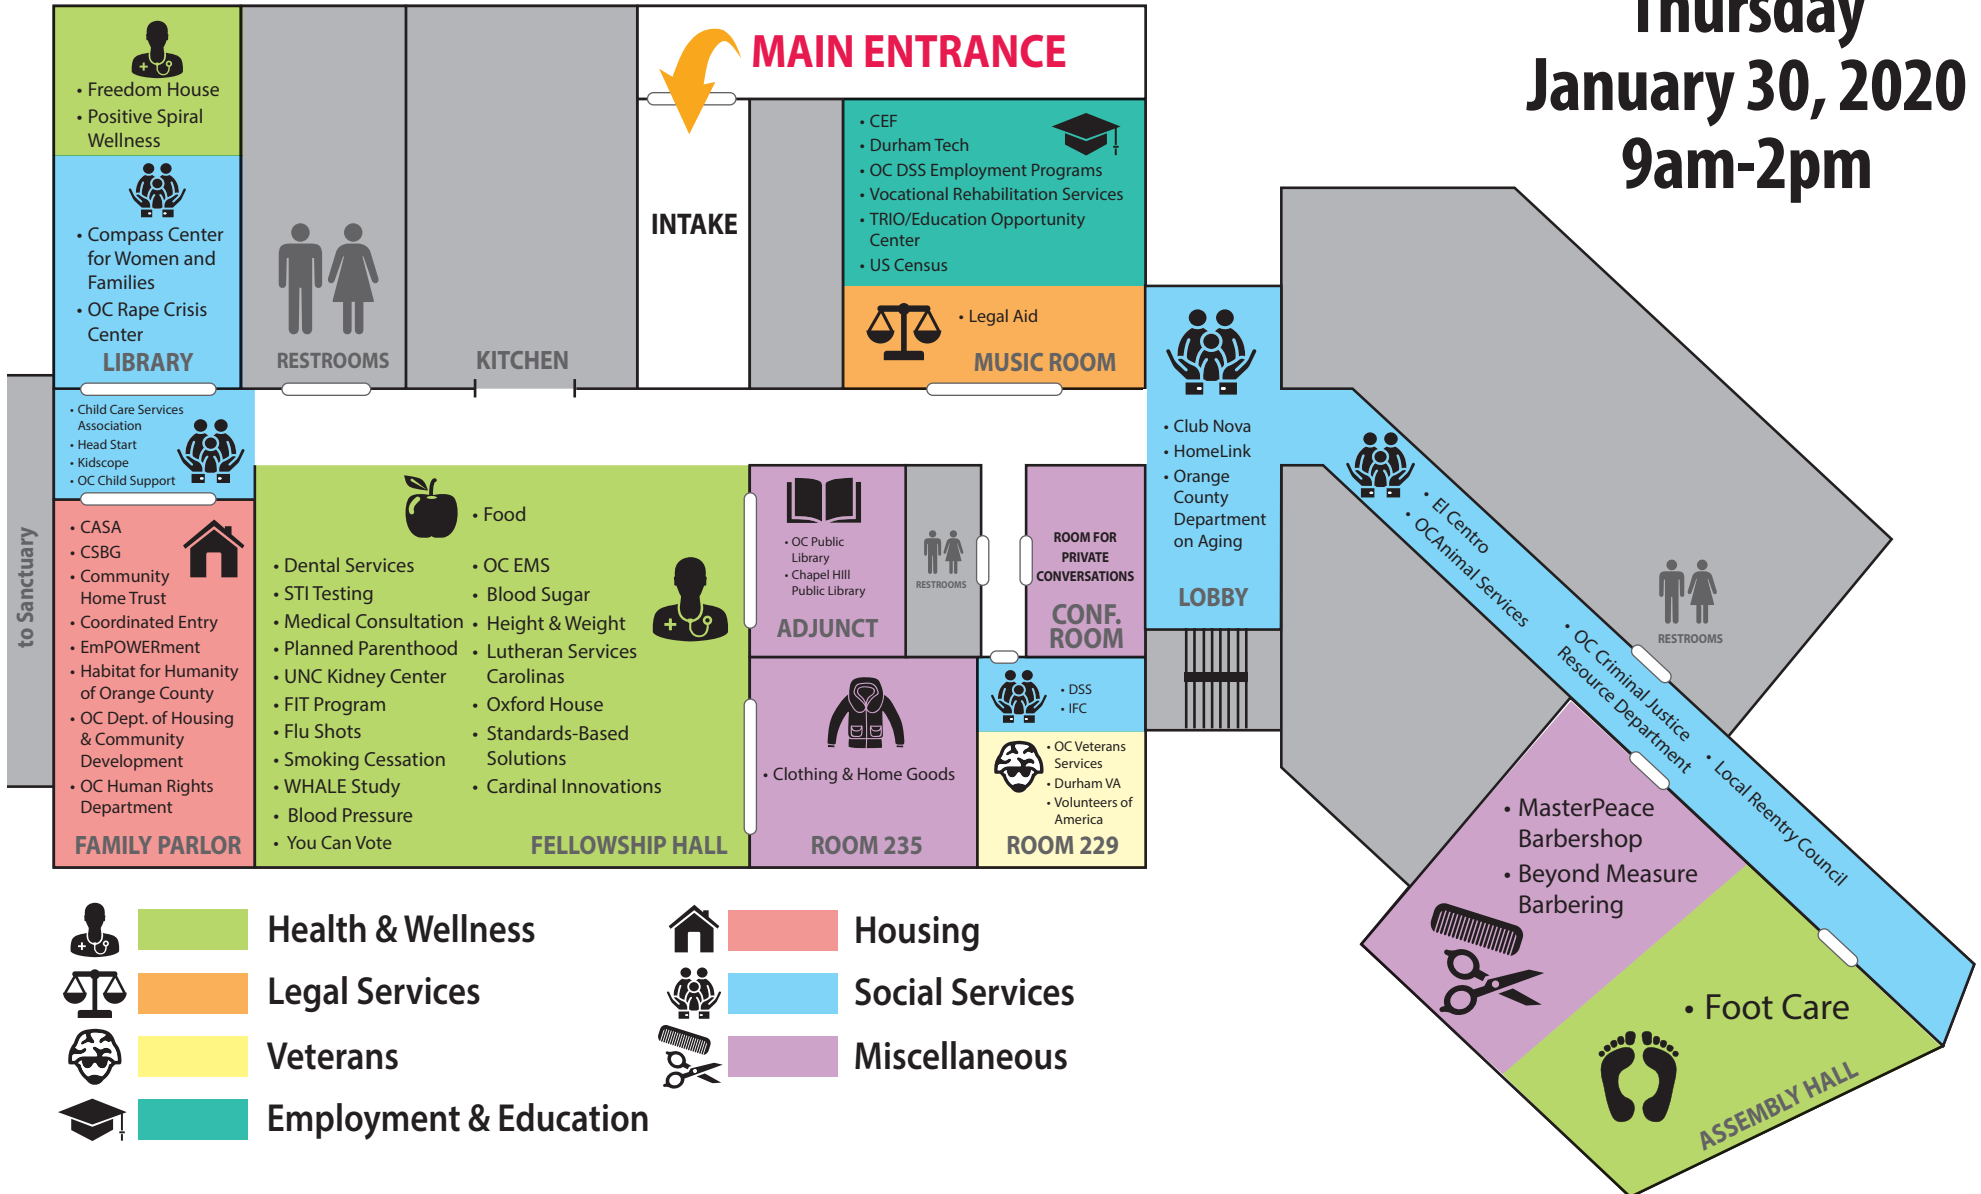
Thursday
January 30, 2020
9am-2pm

MAIN ENTRANCE

• Freedom House
• Positive Spiral Wellness

• Compass Center for Women and Families
• OC Rape Crisis Center
LIBRARY

RESTROOMS

KITCHEN

INTAKE

• CEF
• Durham Tech
• OC DSS Employment Programs
• Vocational Rehabilitation Services
• TRIO/Education Opportunity Center
• US Census

• Legal Aid
MUSIC ROOM

• Child Care Services Association
• Head Start
• Kidscope
• OC Child Support

to Sanctuary

• CASA
• CSBG
• Community Home Trust
• Coordinated Entry
• EmPOWERment
• Habitat for Humanity of Orange County
• OC Dept. of Housing & Community Development
• OC Human Rights Department
FAMILY PARLOR

• Food
• Dental Services
• STI Testing
• Medical Consultation
• Planned Parenthood
• UNC Kidney Center
• FIT Program
• Flu Shots
• Smoking Cessation
• WHALE Study
• Blood Pressure
• You Can Vote
• OC EMS
• Blood Sugar
• Height & Weight
• Lutheran Services Carolinas
• Oxford House
• Standards-Based Solutions
• Cardinal Innovations
FELLOWSHIP HALL

• OC Public Library
• Chapel Hill Public Library
ADJUNCT

RESTROOMS

ROOM FOR PRIVATE CONVERSATIONS
CONF. ROOM

• Club Nova
• HomeLink
• Orange County Department on Aging
LOBBY

• Clothing & Home Goods
ROOM 235

• DSS
• IFC

• OC Veterans Services
• Durham VA
• Volunteers of America
ROOM 229

• El Centro
• OCAnimal Services
• OC Criminal Justice Resource Department
• Local Reentry Council

RESTROOMS

• MasterPeace Barbershop
• Beyond Measure Barbering

• Foot Care
ASSEMBLY HALL

Health & Wellness
Legal Services
Veterans
Employment & Education
Housing
Social Services
Miscellaneous